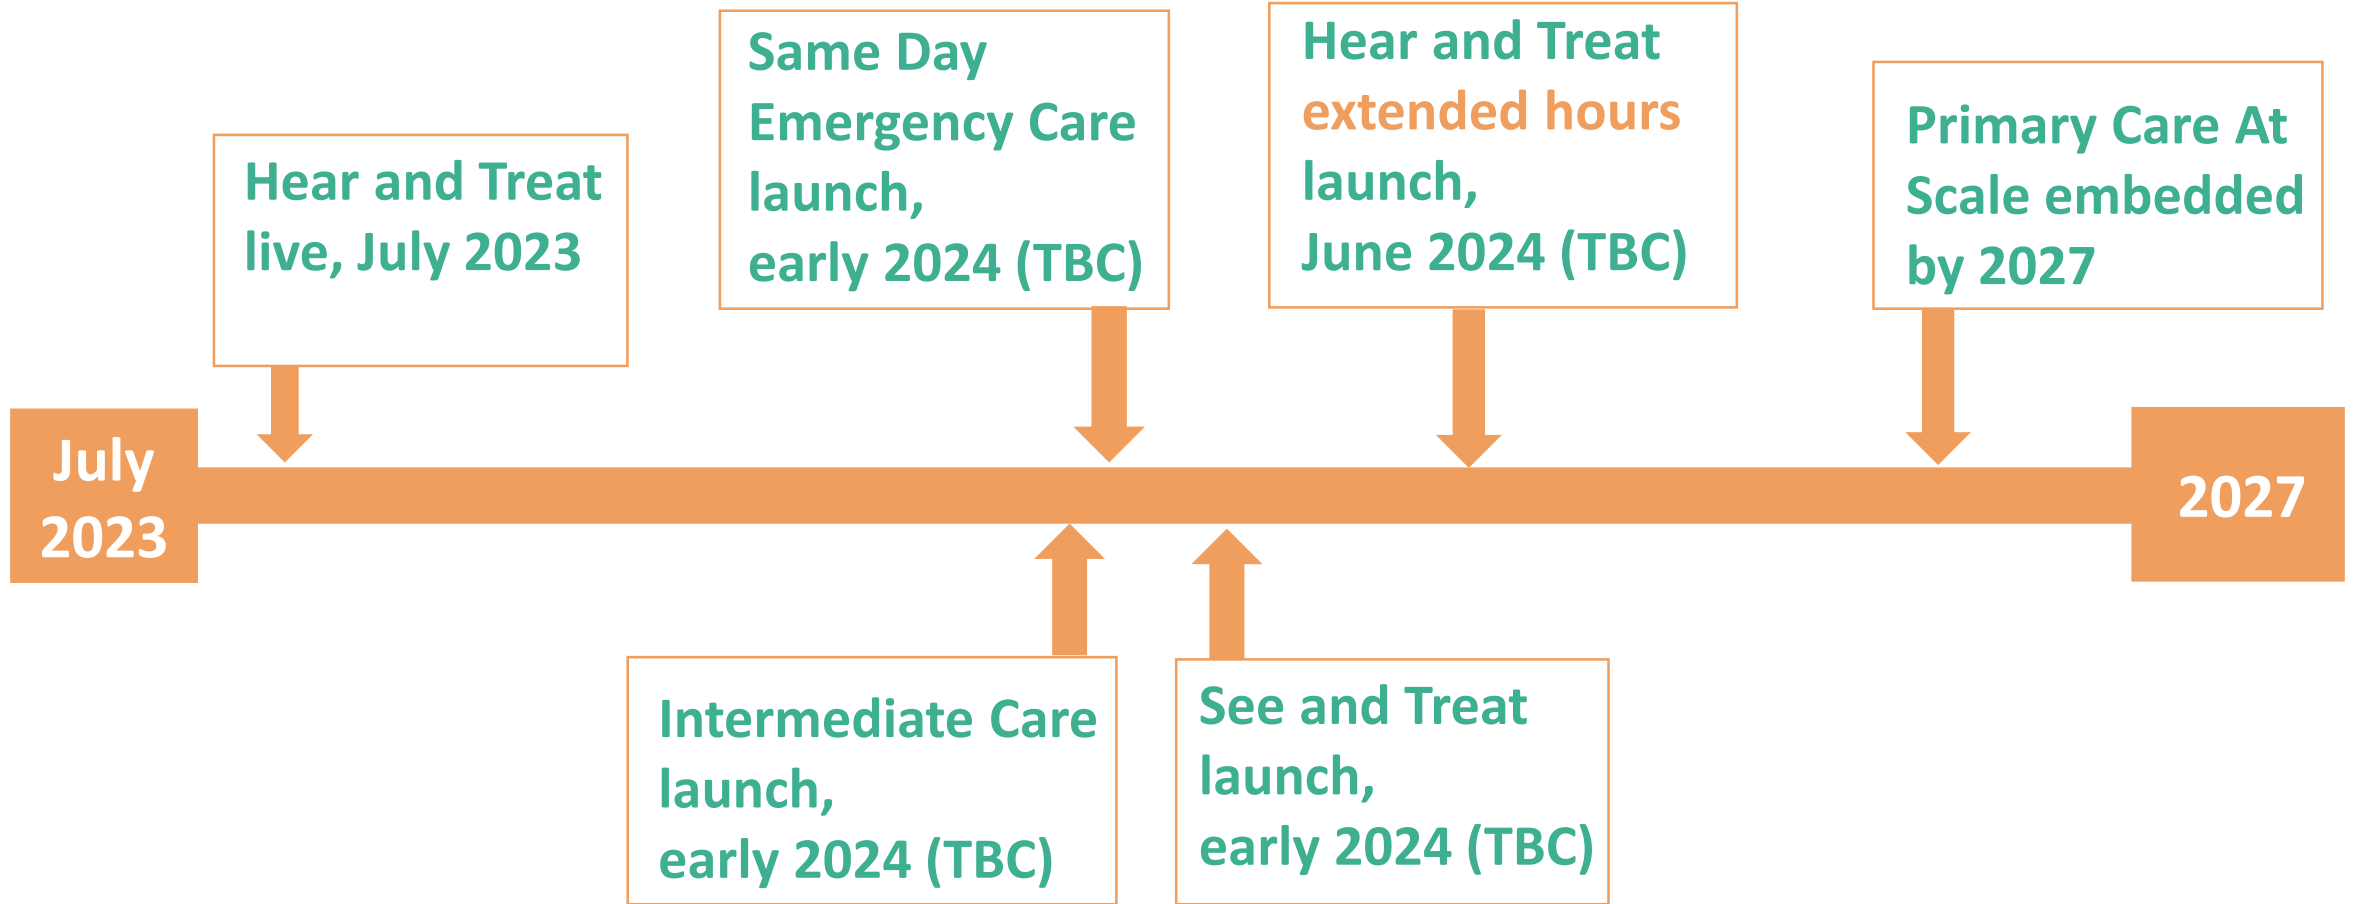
Hear and Treat live, July 2023

Same Day Emergency Care launch, early 2024 (TBC)

Hear and Treat extended hours launch, June 2024 (TBC)

Primary Care At Scale embedded by 2027

July 2023

2027

Intermediate Care launch, early 2024 (TBC)

See and Treat launch, early 2024 (TBC)